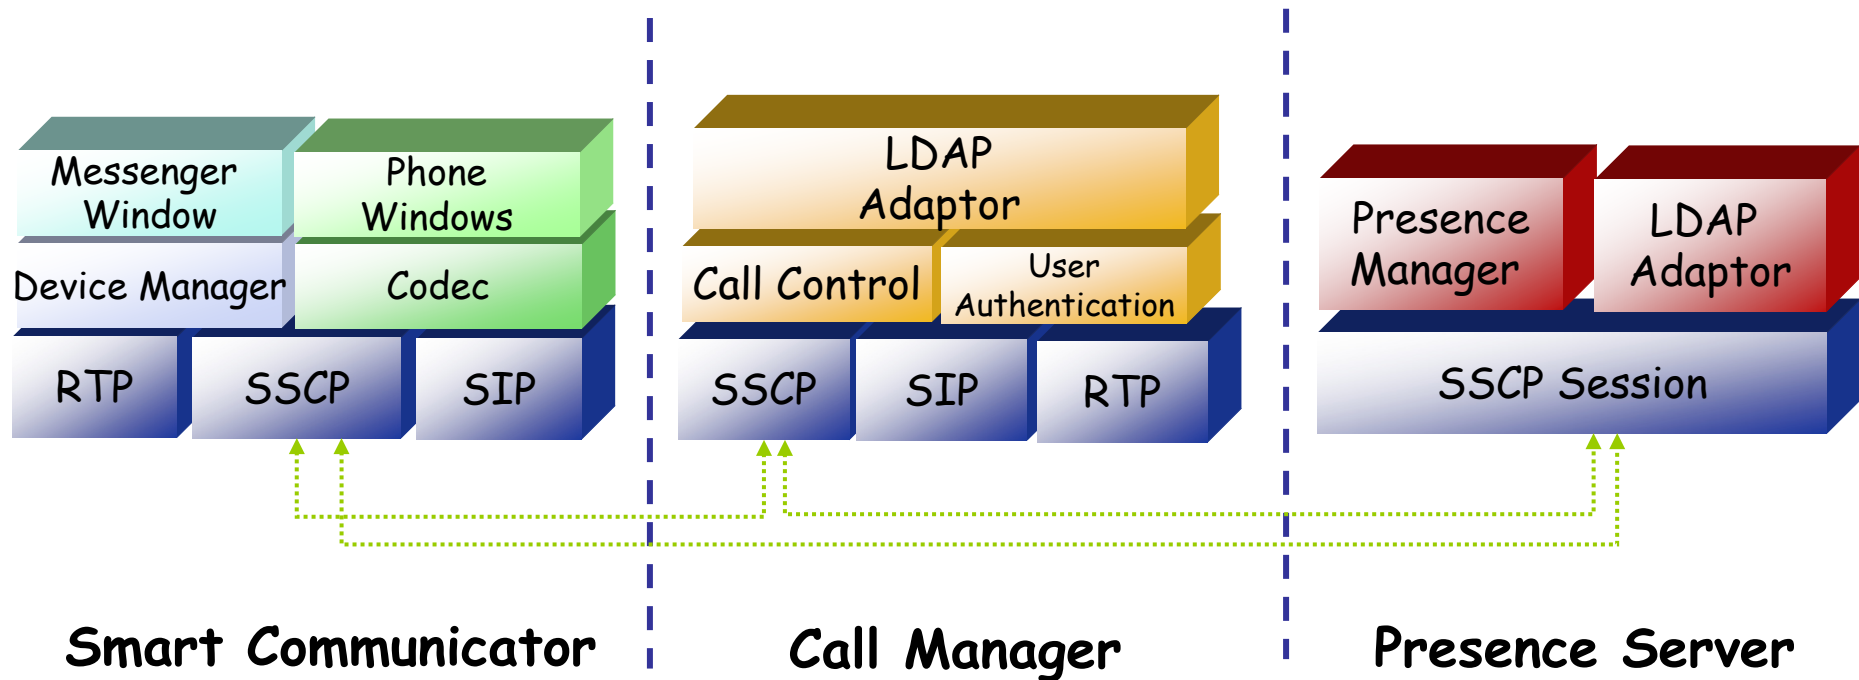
Messenger Window

Phone Windows

Device Manager

Codec

RTP

SSCP

SIP

LDAP Adaptor

Call Control

User Authentication

SSCP

SIP

RTP

Presence Manager

LDAP Adaptor

SSCP Session

Smart Communicator

Call Manager

Presence Server